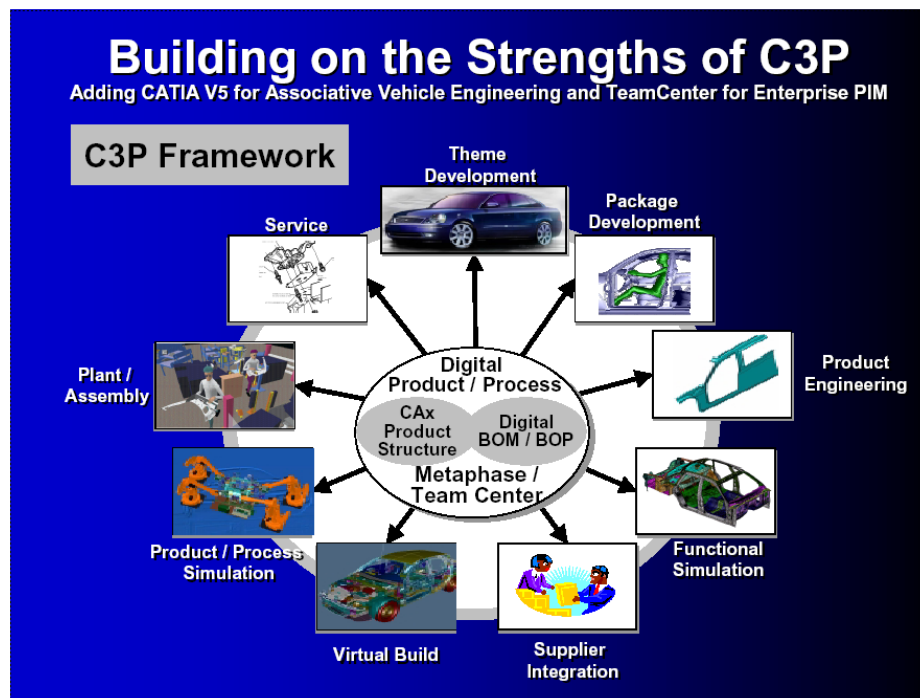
Building on the Strengths of C3P

Adding CATIA V5 for Associative Vehicle Engineering and TeamCenter for Enterprise PIM

C3P Framework

Theme Development

Package Development

Service

Product Engineering

Plant / Assembly

Digital Product / Process

CAx Product Structure

Digital BOM / BOP

Metaphase / Team Center

Functional Simulation

Product / Process Simulation

Virtual Build

Supplier Integration